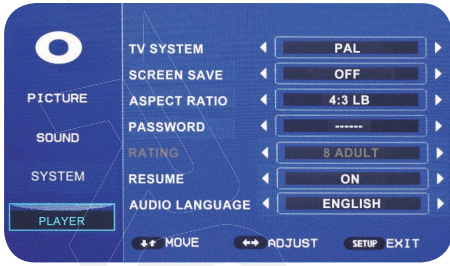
PICTURE
SOUND
SYSTEM
PLAYER

| | | |
|---|---|---|
| TV SYSTEM | ◀ PAL ▶ | |
| SCREEN SAVE | ◀ OFF ▶ | |
| ASPECT RATIO | ◀ 4:3 LB ▶ | |
| PASSWORD | ◀ ------ ▶ | |
| RATING | ◀ 8 ADULT ▶ | |
| RESUME | ◀ ON ▶ | |
| AUDIO LANGUAGE | ◀ ENGLISH ▶ | |

MOVE ADJUST SETUP EXIT